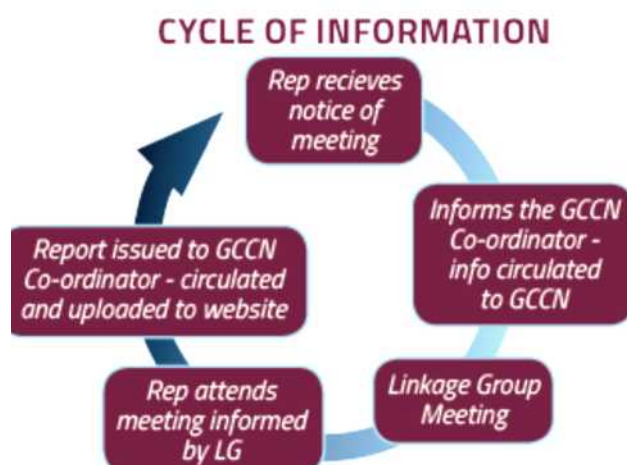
CYCLE OF INFORMATION

Rep recieves notice of meeting

Informs the GCCN Co-ordinator - info circulated to GCCN

Linkage Group Meeting

Rep attends meeting informed by LG

Report issued to GCCN Co-ordinator - circulated and uploaded to website